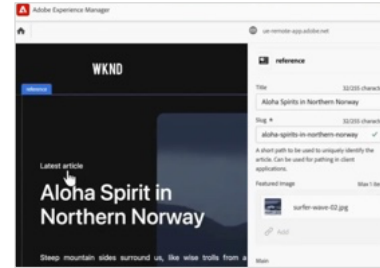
Adobe Experience Manager

ue-remote-app.adobe.net

WKND

reference

Latest article

Aloha Spirit in Northern Norway

Steep mountain sides surround us, like wise trolls from a

reference

Title

32/255 characte

Aloha Spirits in Northern Norway

Slug *

32/255 characte

aloha-spirits-in-northern-norway

A short path to be used to uniquely identify the article. Can be used for pathing in client applications.

Featured Image

Max 1 ite

surfer-wave-02.jpg

Add

Main